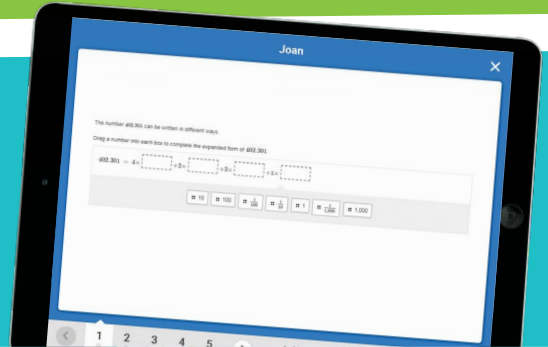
Joan

×

The number 402.301 can be written in different ways.

Drag a number into each box to complete the expanded form of 402.301.

$402.301 = 4 \times$ [ ] $+ 2 \times$ [ ] $+ 3 \times$ [ ] $+ 1 \times$ [ ]

10   100   $\frac{1}{100}$   $\frac{1}{10}$   1   $\frac{1}{1,000}$   1,000

<   1   2   3   4   5